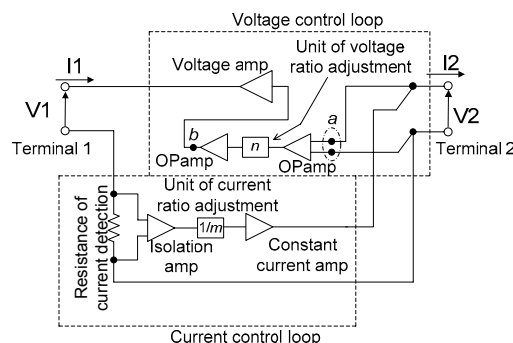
Voltage control loop

I1

Voltage amp

Unit of voltage ratio adjustment

I2

V1

V2

b

n

a

Terminal 1

OPamp

OPamp

Terminal 2

Unit of current ratio adjustment

1/m

Resistance of current detection

Isolation amp

Constant current amp

Current control loop